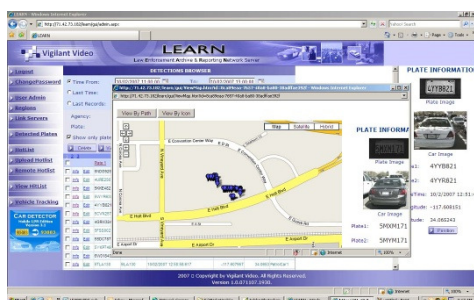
LEARN - Windows Internet Explorer
http://71.42.73.102/learn/gs/admin.aspx
LEARN
Vigilant Video
LEARN
Law Enforcement Archival & Reporting Network Server
DETECTIONS BROWSER
Logout
Change Password
Time From:
Last Time:
Last Records:
User Admin
Regions
Link Servers
Agency:
Plate:
Detected Plates
Show only plate
HotList
Upload HotList
Remote HotList
View HitList
Vehicle Tracking
CAR DETECTOR
http://71.42.73.102/learn/gs/ViewMap.aspx - Windows Internet Explorer
View By Path
View By Icon
Map
Satellite
Hybrid
Internet
PLATE INFORMATION
4YYB821
Plate Image
Car Image
4YYB821
PLATE INFORMA
Plate Image
Car Image
Plate1: 5MXM171
Plate2: 5MYM171
4YYB821
4YYB821
10/2/2007 11:51
-117.60815
34.060243
Preview
Internet
100%
2007 © Copyright by Vigilant Video. All Rights Reserved.
Version 1.0.071007.1930.
Internet
100%